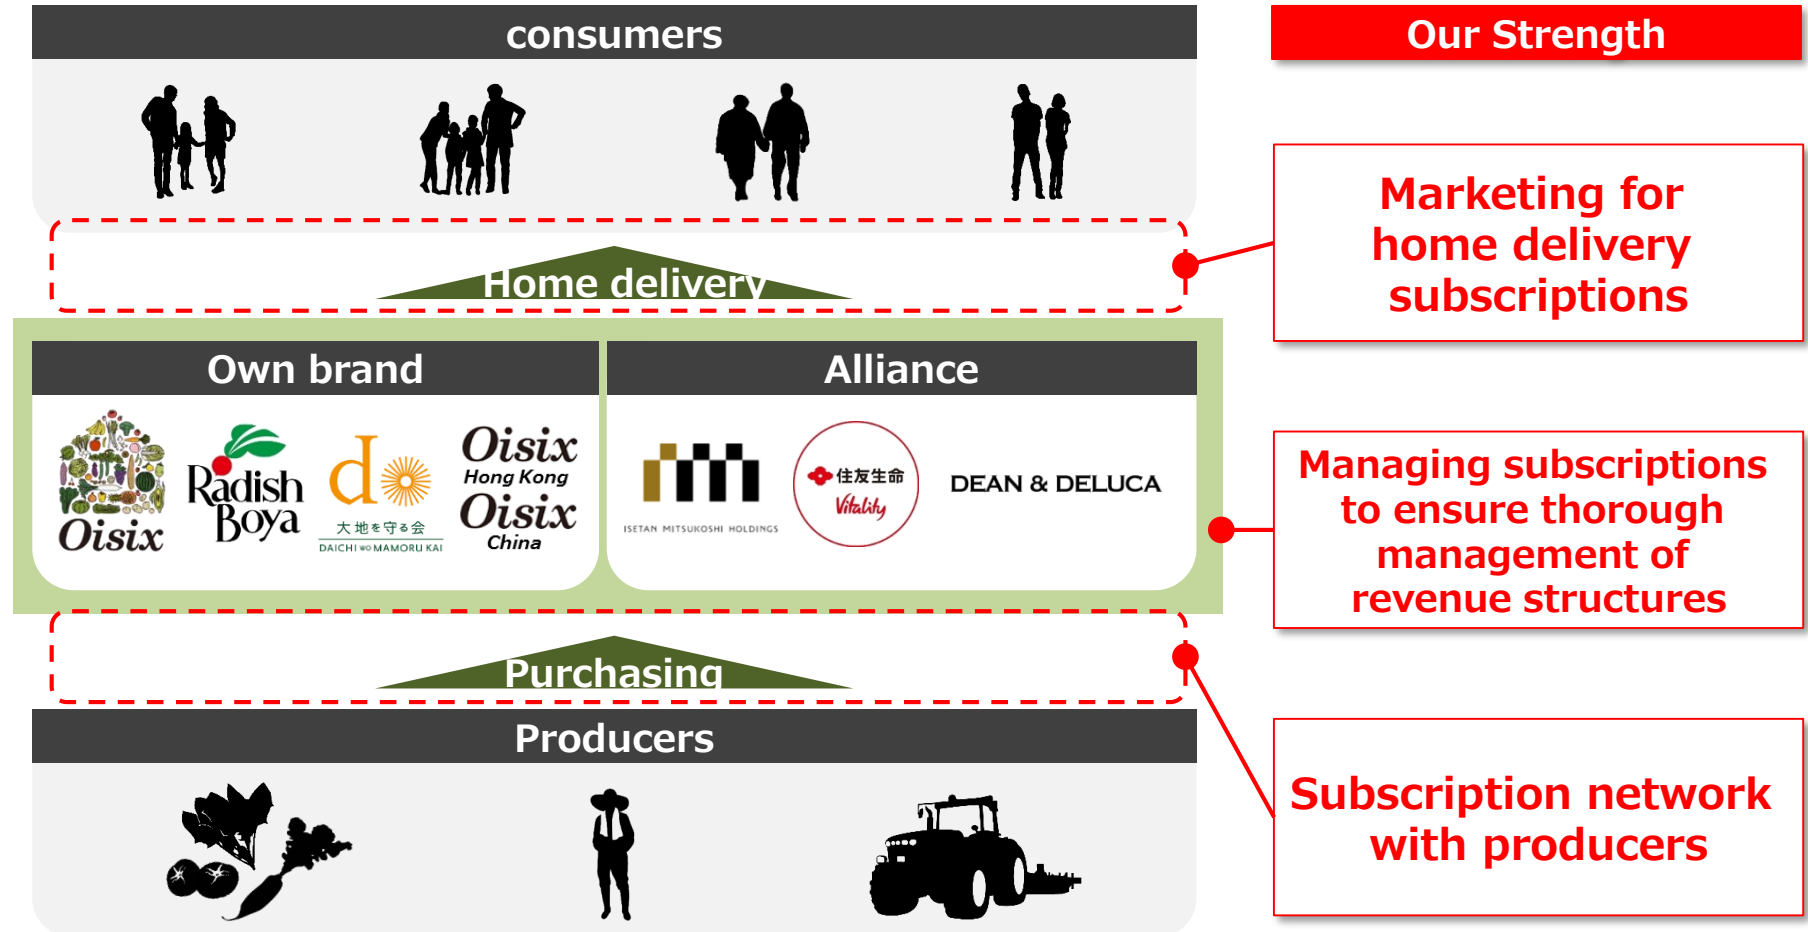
consumers

Our Strength

Home delivery

Marketing for home delivery subscriptions

Own brand

Oisix

Radish Boya

大地を守る会
DAICHI wo MAMORU KAI

Oisix Hong Kong

Oisix China

Alliance

ISETAN MITSUKOSHI HOLDINGS

住友生命
Vitality

DEAN & DELUCA

Managing subscriptions to ensure thorough management of revenue structures

Purchasing

Producers

Subscription network with producers